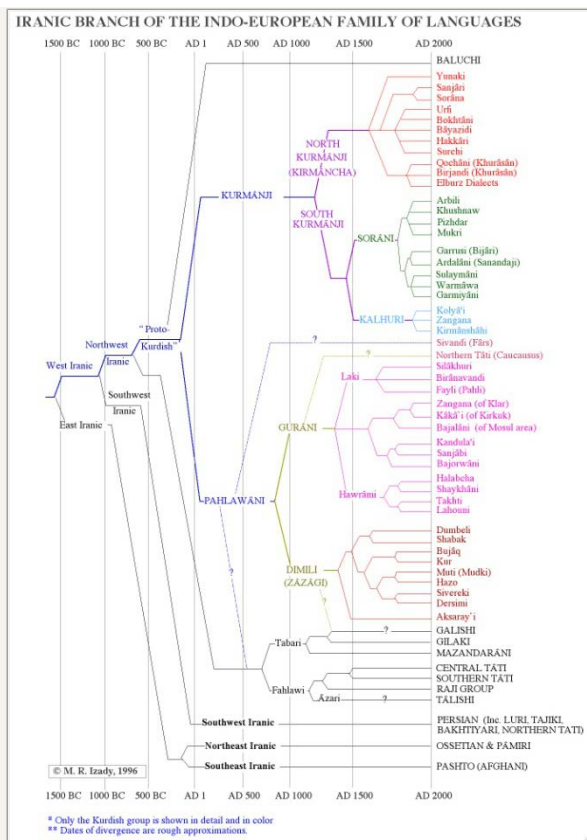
IRANIC BRANCH OF THE INDO-EUROPEAN FAMILY OF LANGUAGES

1500 BC 1000 BC 500 BC AD 1 AD 500 AD 1000 AD 1500 AD 2000

BALUCHI

Yunaki
Sanjâri
Sorâna
Urfi
Bokhtâni
Bâyazidi
Hakkâri
Surchi
Qochâni (Khurâsân)
Birjandi (Khurâsân)
Elburz Dialects

NORTH KURMÂNJI (KIRMÂNCHA)

KURMÂNJI

SOUTH KURMÂNJI

SORÂNI

Arbili
Khushnaw
Pizhdar
Mukri

Garrusi (Bijâri)
Ardalâni (Sanandaji)
Sulaymâni
Warmâwa
Garmiyâni

KALHURI

Kolyâ'i
Zangana
Kirmânshâhi

"Proto-Kurdish"

Northwest Iranic

West Iranic

Southwest Iranic

East Iranic

?

Sivandi (Fârs)

?

Northern Tâti (Caucausus)

Laki

Silâkhuri
Birânavandi
Fayli (Pahli)

GURÂNI

Zangana (of Klar)
Kâkâ'i (of Kirkuk)
Bajalâni (of Mosul area)

Kandula'i
Sanjâbi
Bajorwâni

PAHLAWÂNI

Hawrâmi

Halabcha
Shaykhâni
Takhti
Lahouni

?

DIMILI (ZÂZÂGI)

Dumbeli
Shabak
Bujâq
Kur
Muti (Mudki)
Hazo
Sivereki
Dersimi
Aksaray'i

?

Tabari

?

GALISHI
GILAKI
MAZANDARÂNI

Fahlawi

Azari

?

CENTRAL TÂTI
SOUTHERN TÂTI
RAJI GROUP
TÂLISHI

Southwest Iranic

PERSIAN (Inc. LURI, TAJIKI, BAKHTIYARI, NORTHERN TATI)

Northeast Iranic

OSSETIAN & PÂMIRI

© M. R. Izady, 1996

Southeast Iranic

PASHTO (AFGHANI)

1500 BC 1000 BC 500 BC AD 1 AD 500 AD 1000 AD 1500 AD 2000

* Only the Kurdish group is shown in detail and in color
** Dates of divergence are rough approximations.